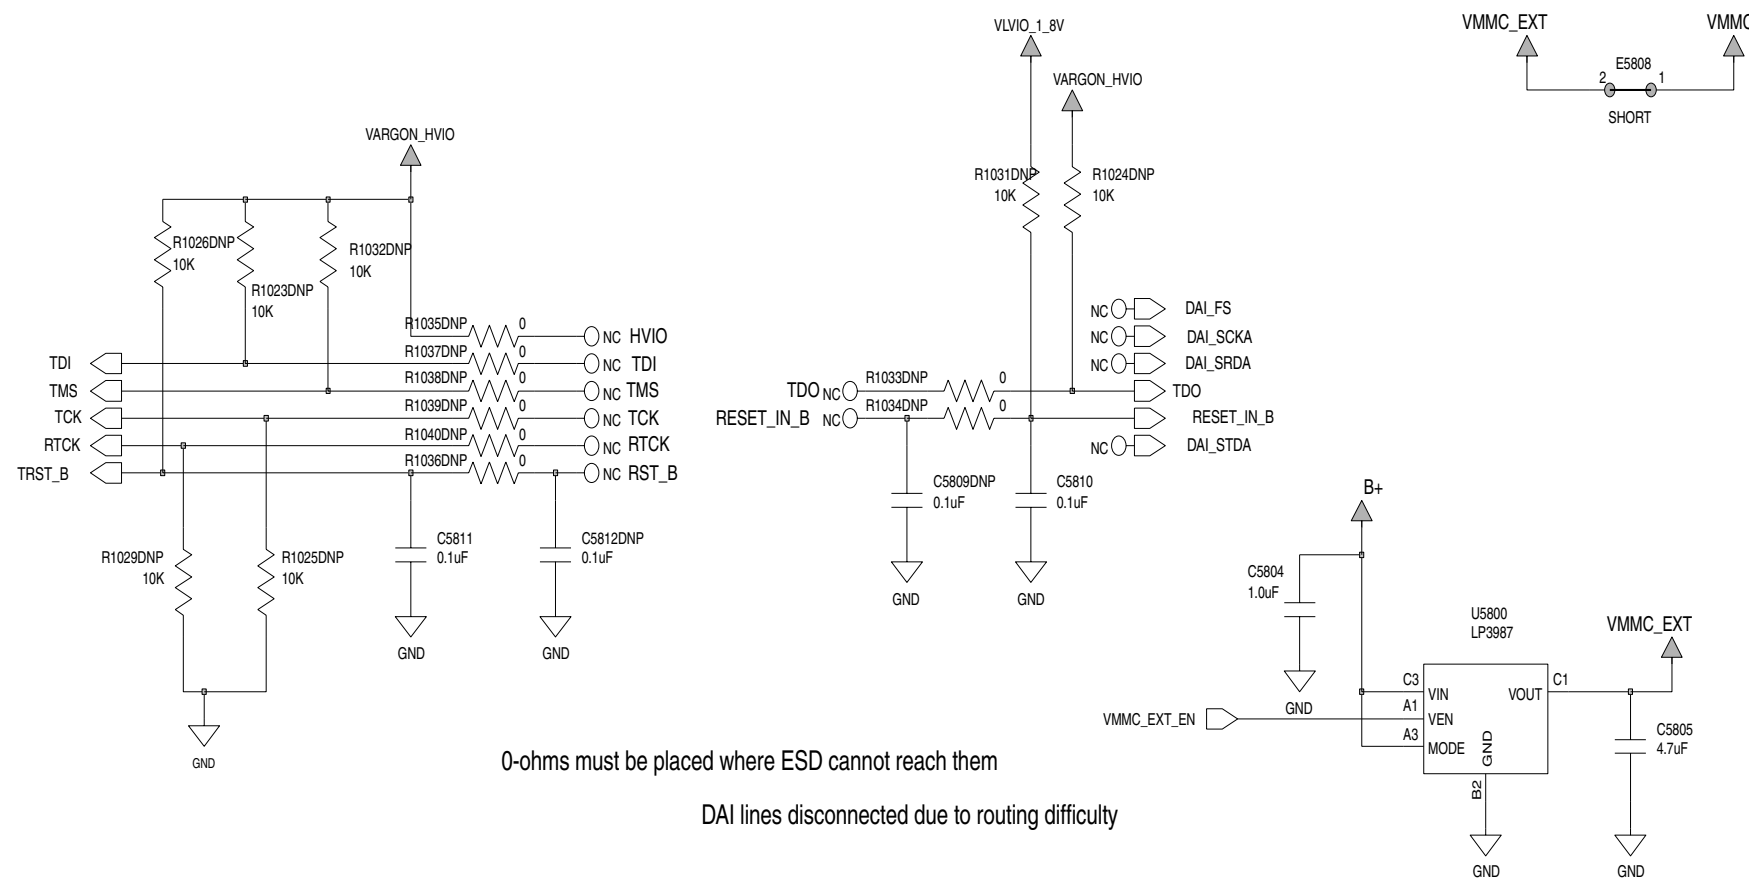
VLVIO_1_8V

VMMC_EXT

VMMC

E5808

2

1

SHORT

VARGON_HVIO

VARGON_HVIO

R1031DNP
10K

R1024DNP
10K

R1026DNP
10K

R1023DNP
10K

R1032DNP
10K

R1035DNP 0 NC HVIO

TDI R1037DNP 0 NC TDI

TMS R1038DNP 0 NC TMS

TCK R1039DNP 0 NC TCK

RTCK R1040DNP 0 NC RTCK

TRST_B R1036DNP 0 NC RST_B

NC DAI_FS

NC DAI_SCKA

NC DAI_SRDA

TDO NC R1033DNP 0 TDO

RESET_IN_B NC R1034DNP 0 RESET_IN_B

NC DAI_STDA

C5809DNP
0.1uF

C5810
0.1uF

GND

GND

R1029DNP
10K

R1025DNP
10K

C5811
0.1uF

C5812DNP
0.1uF

GND

GND

GND

B+

C5804
1.0uF

GND

U5800
LP3987

VMMC_EXT

C3 VIN

VOUT C1

VMMC_EXT_EN

A1 VEN

A3 MODE

GND

B2

C5805
4.7uF

GND

GND

0-ohms must be placed where ESD cannot reach them

DAI lines disconnected due to routing difficulty